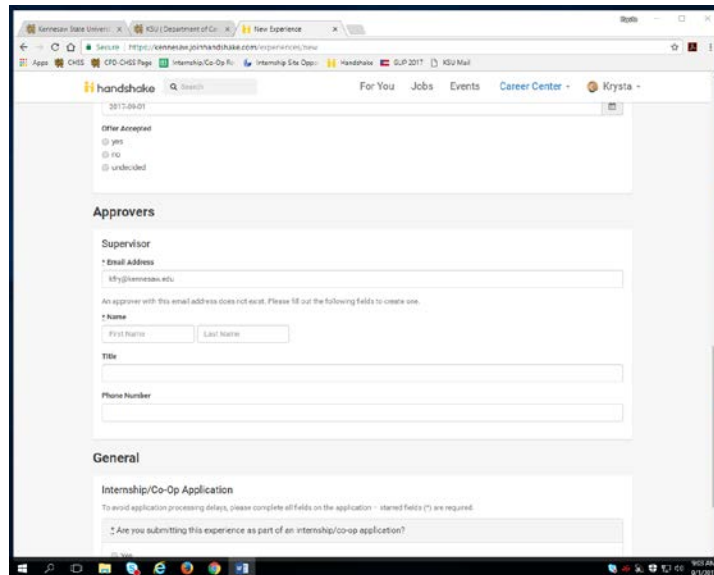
Kennesaw State Univers × | KSU | Department of Co × | New Experience ×

Krysta

← → C ⌂ Secure | https://kennesaw.joinhandshake.com/experiences/new

Apps CHSS CPD-CHSS Page Internship/Co-Op Re Internship Site Oppo Handshake GLP 2017 KSU Mail

handshake Search For You Jobs Events Career Center Krysta

2017-09-01

Offer Accepted
yes
no
undecided

Approvers

Supervisor

* Email Address
kfry@kennesaw.edu

An approver with this email address does not exist. Please fill out the following fields to create one.

* Name
First Name Last Name

Title

Phone Number

General

Internship/Co-Op Application

To avoid application processing delays, please complete all fields on the application - starred fields (*) are required.

* Are you submitting this experience as part of an internship/co-op application?

Yes

9:03 AM 9/1/2017